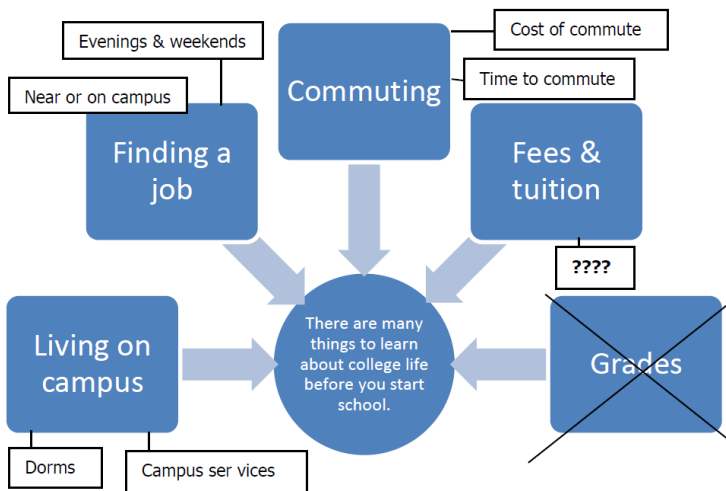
Evenings & weekends

Near or on campus

Finding a job

Commuting

Cost of commute

Time to commute

Fees & tuition

????

Living on campus

There are many things to learn about college life before you start school.

Grades

Dorms

Campus ser vices